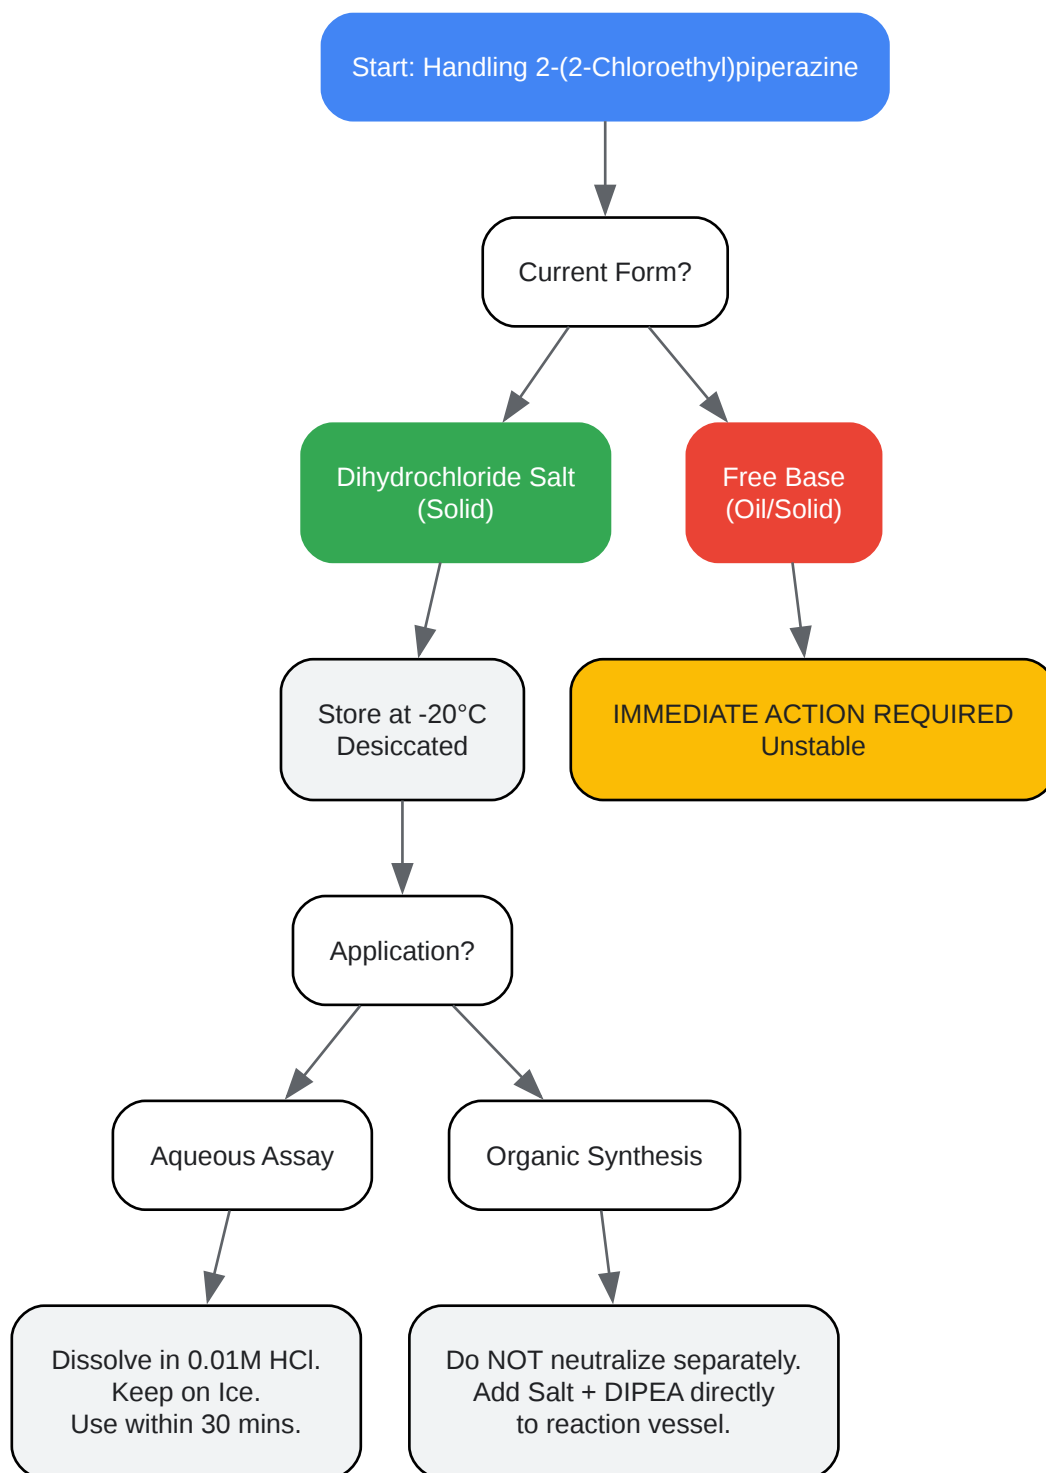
Start: Handling 2-(2-Chloroethyl)piperazine

Current Form?

Dihydrochloride Salt (Solid)

Free Base (Oil/Solid)

Store at -20°C Desiccated

IMMEDIATE ACTION REQUIRED Unstable

Application?

Aqueous Assay

Organic Synthesis

Dissolve in 0.01M HCl. Keep on Ice. Use within 30 mins.

Do NOT neutralize separately. Add Salt + DIPEA directly to reaction vessel.